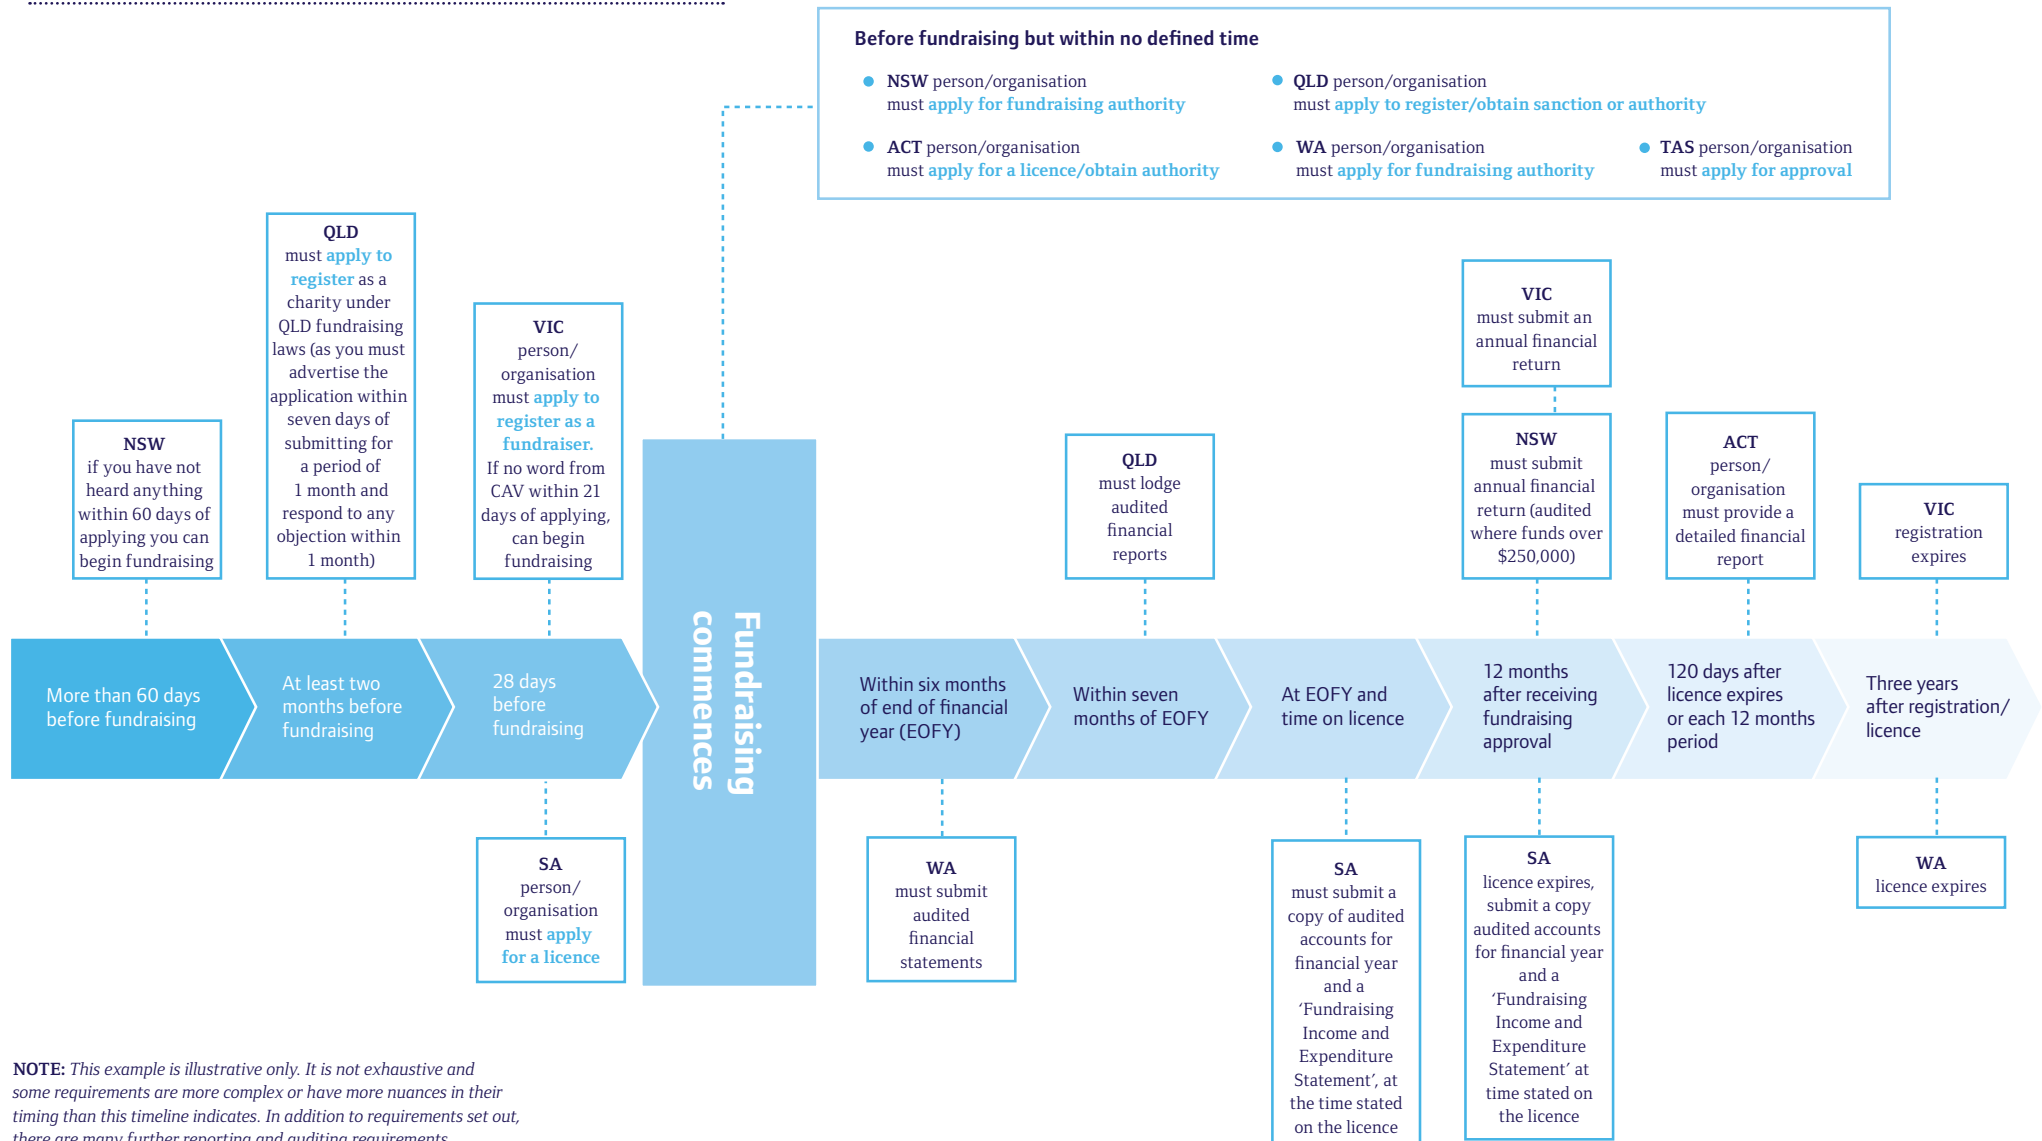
Before fundraising but within no defined time

NSW person/organisation must apply for fundraising authority

QLD person/organisation must apply to register/obtain sanction or authority

ACT person/organisation must apply for a licence/obtain authority

WA person/organisation must apply for fundraising authority

TAS person/organisation must apply for approval

NSW
if you have not heard anything within 60 days of applying you can begin fundraising

QLD
must apply to register as a charity under QLD fundraising laws (as you must advertise the application within seven days of submitting for a period of 1 month and respond to any objection within 1 month)

VIC
person/ organisation must apply to register as a fundraiser. If no word from CAV within 21 days of applying, can begin fundraising

More than 60 days before fundraising

At least two months before fundraising

28 days before fundraising

SA
person/ organisation must apply for a licence

Fundraising commences

QLD
must lodge audited financial reports

VIC
must submit an annual financial return

NSW
must submit annual financial return (audited where funds over $250,000)

ACT
person/ organisation must provide a detailed financial report

VIC
registration expires

Within six months of end of financial year (EOFY)

Within seven months of EOFY

At EOFY and time on licence

12 months after receiving fundraising approval

120 days after licence expires or each 12 months period

Three years after registration/ licence

WA
must submit audited financial statements

SA
must submit a copy of audited accounts for financial year and a 'Fundraising Income and Expenditure Statement', at the time stated on the licence

SA
licence expires, submit a copy audited accounts for financial year and a 'Fundraising Income and Expenditure Statement' at time stated on the licence

WA
licence expires

NOTE: This example is illustrative only. It is not exhaustive and some requirements are more complex or have more nuances in their timing than this timeline indicates. In addition to requirements set out, there are many further reporting and auditing requirements